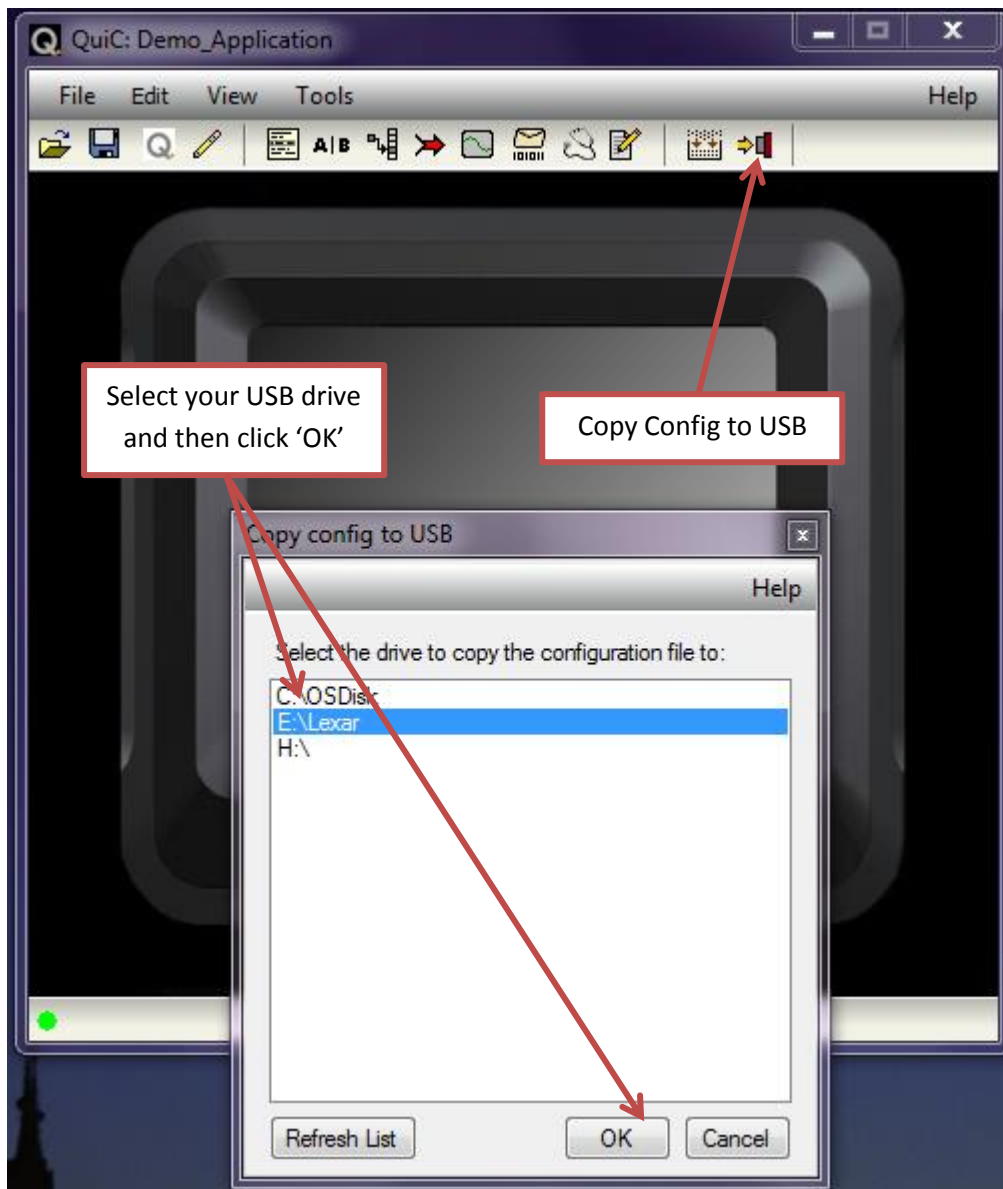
QuiC: Demo_Application

File Edit View Tools Help

A|B

Select your USB drive and then click 'OK'

Copy Config to USB

Copy config to USB

Help

Select the drive to copy the configuration file to:

C:\OSDisk
E:\Lexar
H:\

Refresh List

OK

Cancel